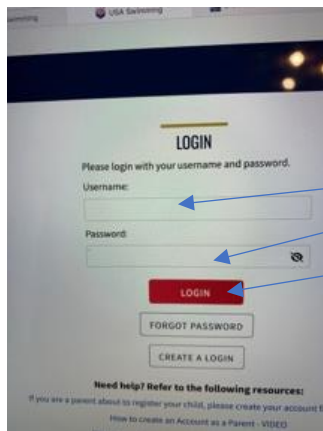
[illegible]wimming USA Swimming

LOGIN

Please login with your username and password.

Username:

Password:

LOGIN

FORGOT PASSWORD

CREATE A LOGIN

Need help? Refer to the following resources:

If you are a parent about to register your child, please create your account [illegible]

How to create an Account as a Parent - VIDEO